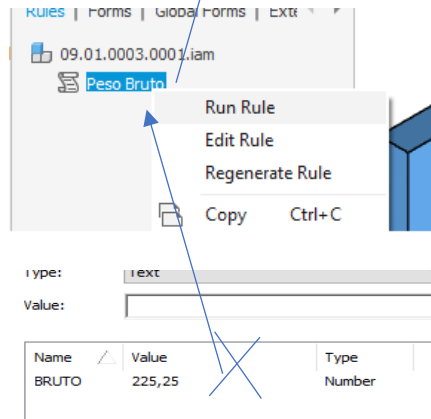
Rules | Forms | Global Forms | Exte

09.01.0003.0001.iam

Peso Bruto

Run Rule

Edit Rule

Regenerate Rule

Copy Ctrl+C

Type: Text

Value:

| Name | Value | Type |
|---|---|---|
| BRUTO | 225,25 | Number |